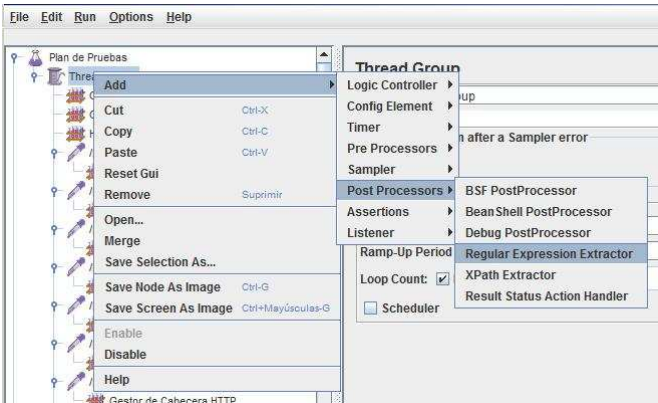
File Edit Run Options Help

Plan de Pruebas
Thread

Add
Cut Ctrl-X
Copy Ctrl-C
Paste Ctrl-V
Reset Gui
Remove Suprimir
Open...
Merge
Save Selection As...
Save Node As Image Ctrl-G
Save Screen As Image Ctrl+Mayúsculas-G
Enable
Disable
Help

Gestor de Cabecera HTTP

Thread Group
up
n after a Sampler error

Logic Controller
Config Element
Timer
Pre Processors
Sampler
Post Processors
Assertions
Listener

Ramp-Up Period
Loop Count:
Scheduler

BSF PostProcessor
BeanShell PostProcessor
Debug PostProcessor
Regular Expression Extractor
XPath Extractor
Result Status Action Handler